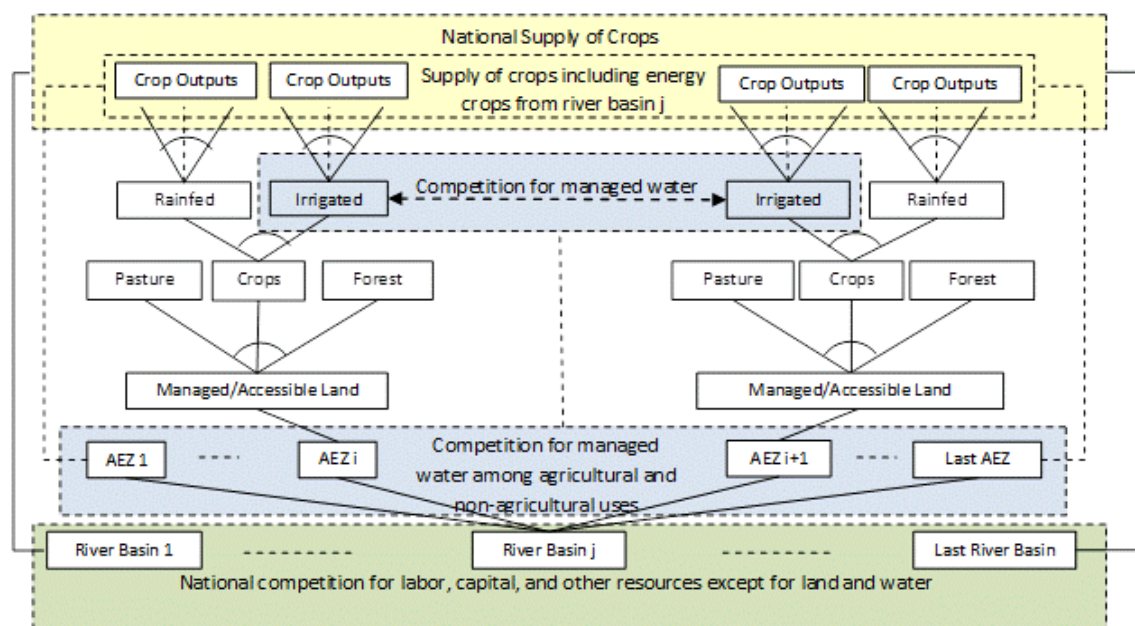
National Supply of Crops

Crop Outputs

Crop Outputs

Supply of crops including energy crops from river basin j

Crop Outputs

Crop Outputs

Rainfed

Irrigated

Competition for managed water

Irrigated

Rainfed

Pasture

Crops

Forest

Pasture

Crops

Forest

Managed/Accessible Land

Managed/Accessible Land

AEZ 1

AEZ i

Competition for managed water among agricultural and non-agricultural uses

AEZ i+1

Last AEZ

River Basin 1

River Basin j

Last River Basin

National competition for labor, capital, and other resources except for land and water